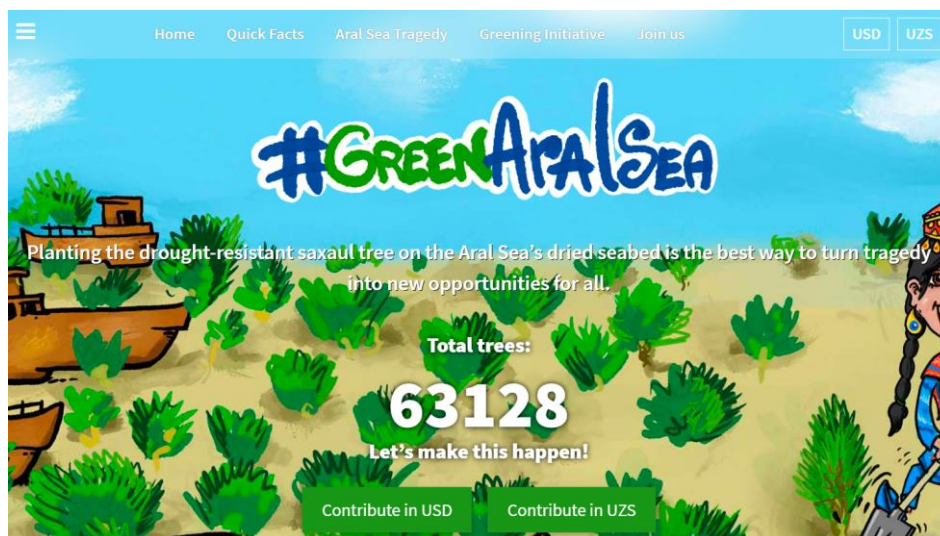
Home Quick Facts Aral Sea Tragedy Greening Initiative Join us USD UZS

#GreenAralSea

Planting the drought-resistant saxaul tree on the Aral Sea's dried seabed is the best way to turn tragedy into new opportunities for all.

Total trees:

63128

Let's make this happen!

Contribute in USD Contribute in UZS